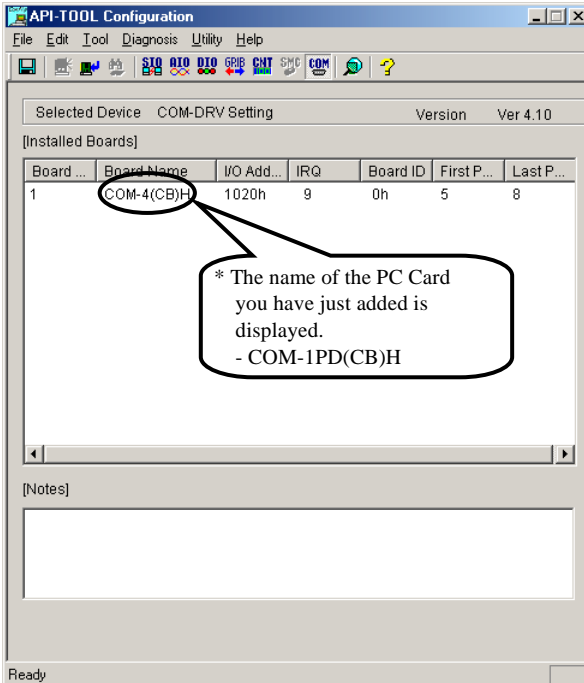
API-TOOL Configuration

File Edit Tool Diagnosis Utility Help

SIO AIO DIO GPIB CNT SMC COM

Selected Device COM-DRV Setting Version Ver 4.10

[Installed Boards]

| Board ... | Board Name | I/O Add... | IRQ | Board ID | First P... | Last P... |
|---|---|---|---|---|---|---|
| 1 | COM-4(CB)H | 1020h | 9 | 0h | 5 | 8 |

* The name of the PC Card you have just added is displayed.
- COM-1PD(CB)H

[Notes]

Ready